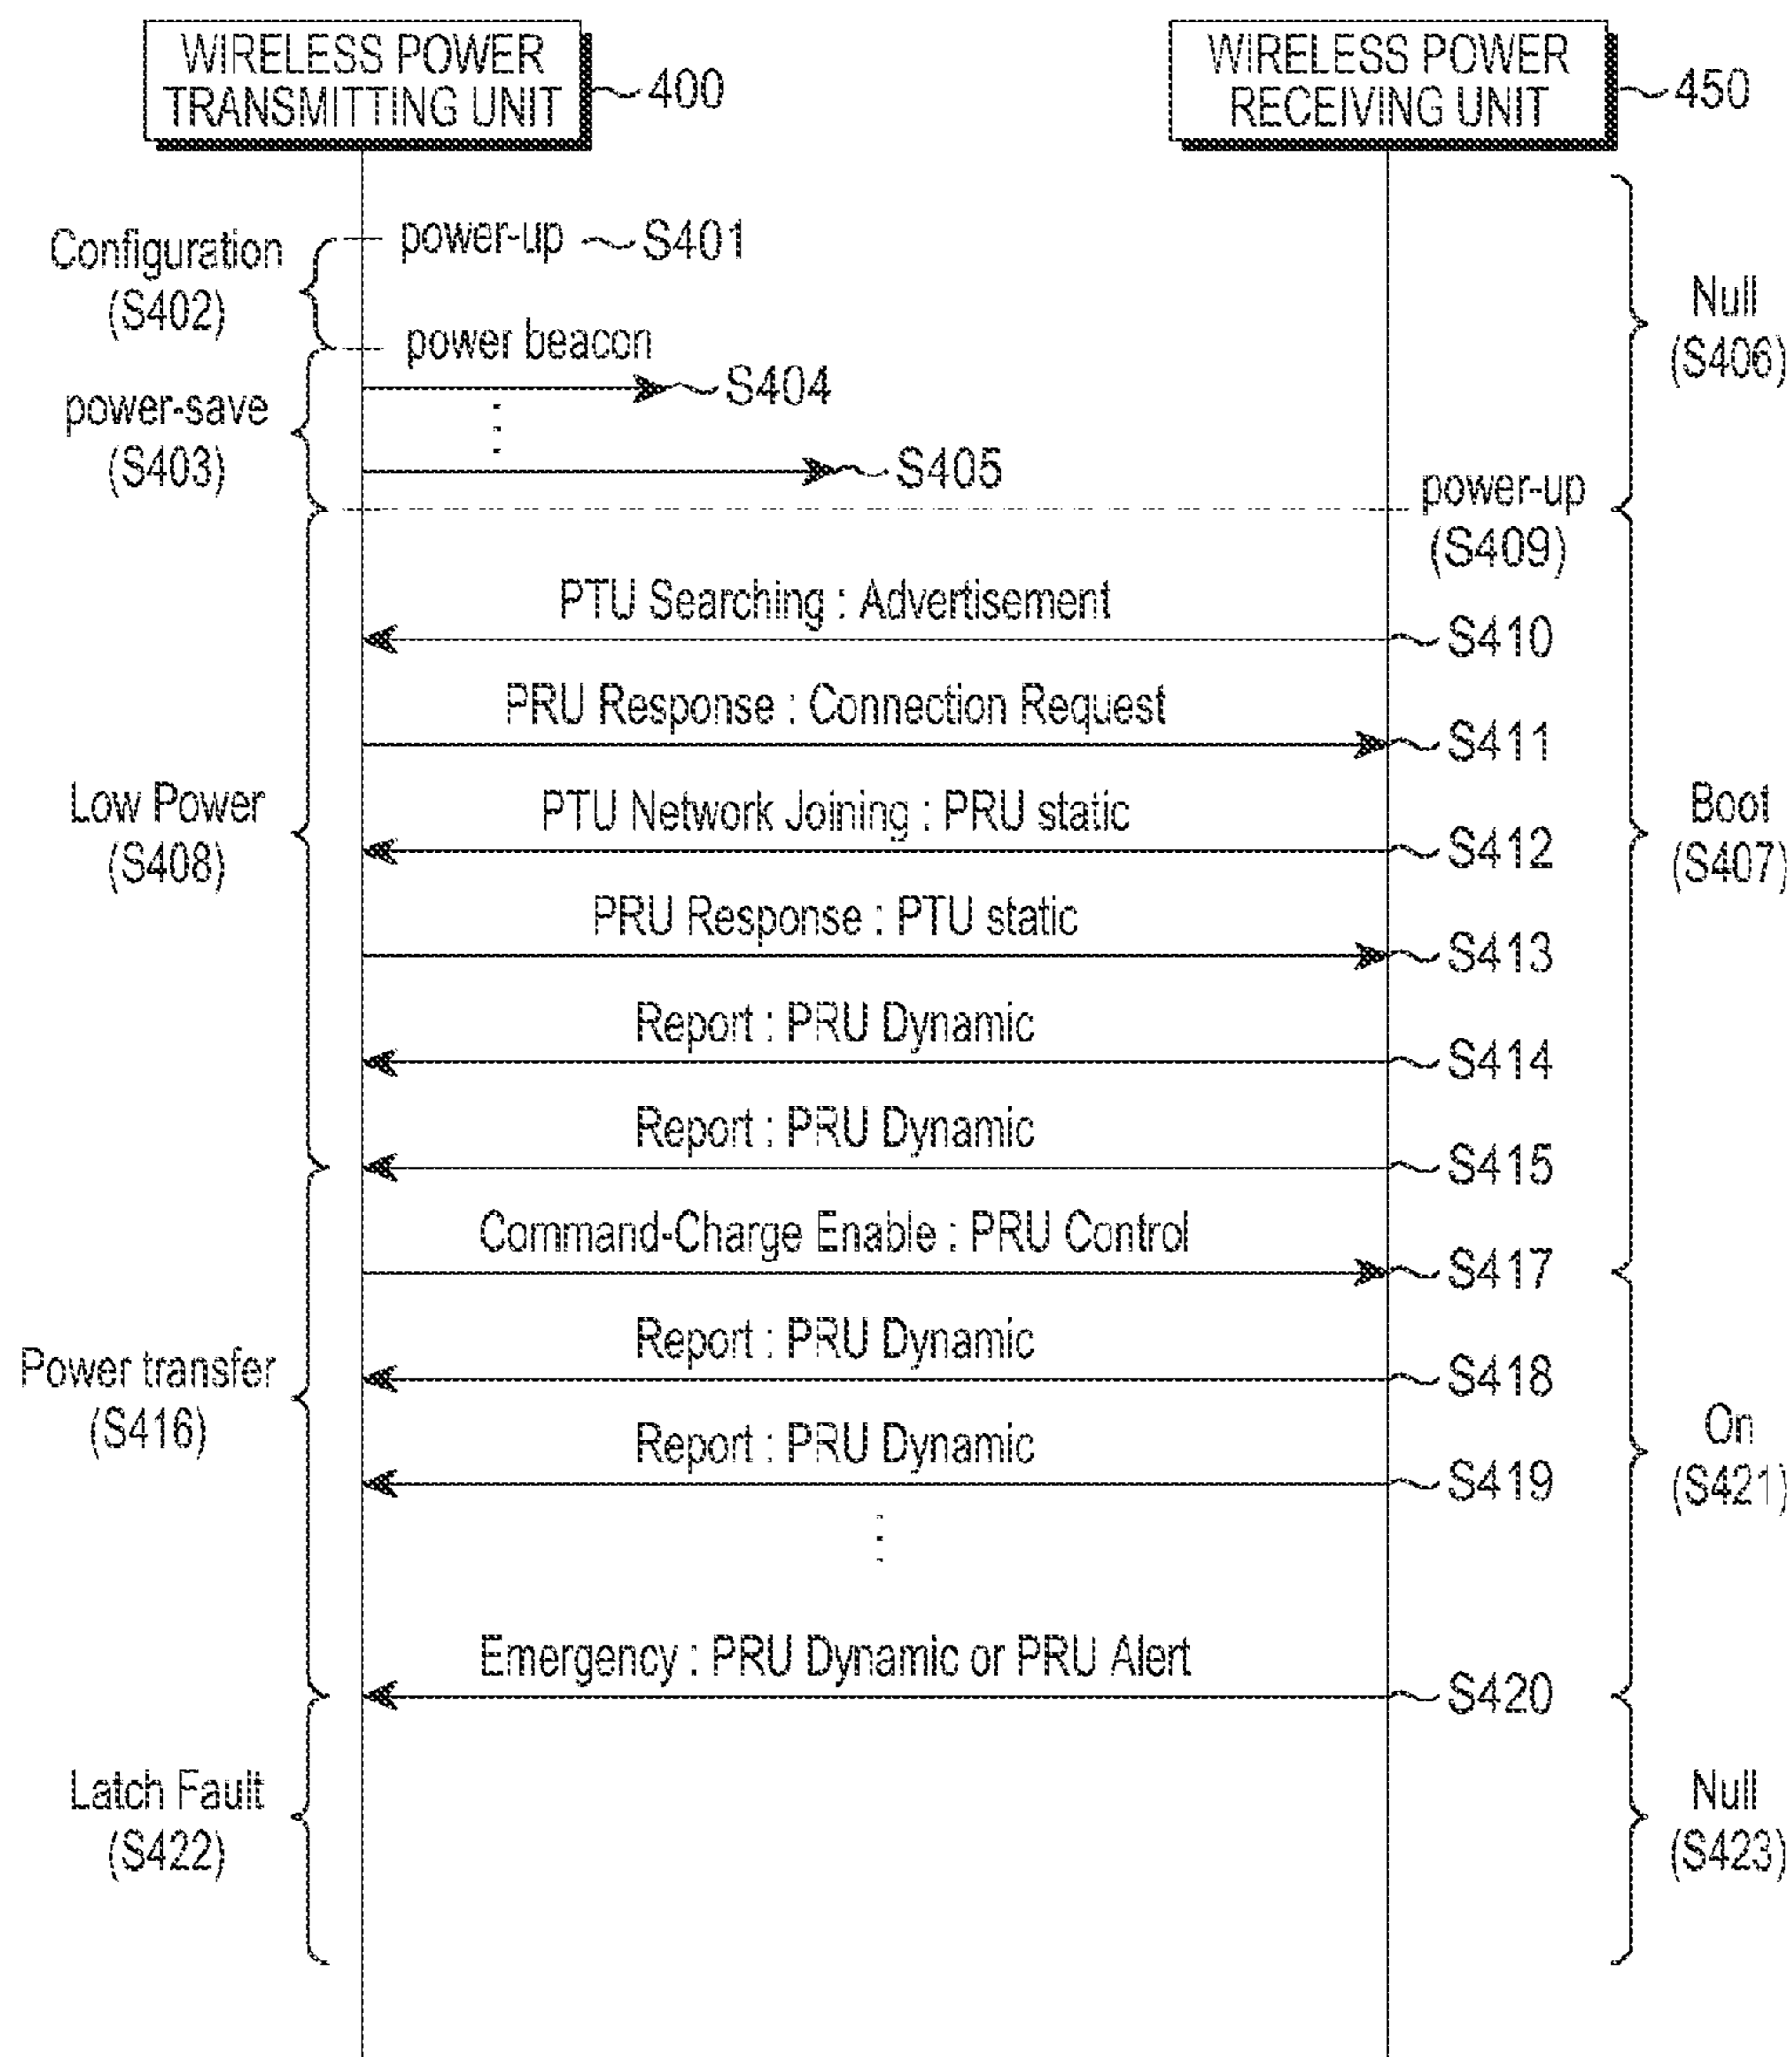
WIRELESS POWER TRANSMITTING UNIT 400

WIRELESS POWER RECEIVING UNIT 450

Configuration (S402)

power-up S401

power beacon

power-save (S403)

S404

S405

Null (S406)

power-up (S409)

PTU Searching : Advertisement S410

PRU Response : Connection Request S411

Low Power (S408)

PTU Network Joining : PRU static S412

Boot (S407)

PRU Response : PTU static S413

Report : PRU Dynamic S414

Report : PRU Dynamic S415

Command-Charge Enable : PRU Control S417

Power transfer (S416)

Report : PRU Dynamic S418

Report : PRU Dynamic S419

On (S421)

Emergency : PRU Dynamic or PRU Alert S420

Latch Fault (S422)

Null (S423)